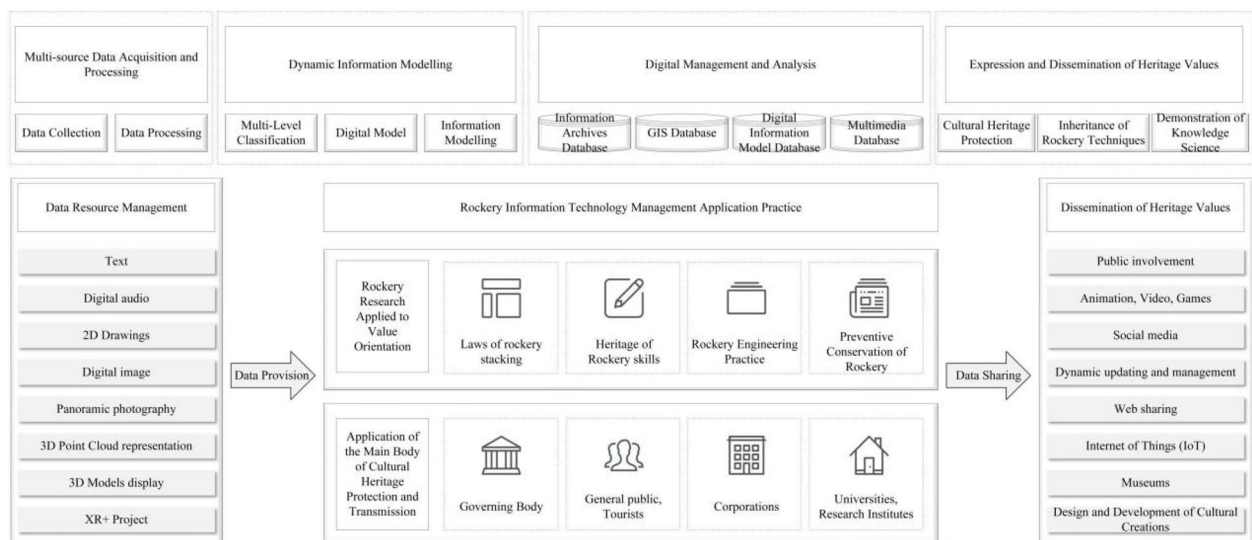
Multi-source Data Acquisition and Processing

Data Collection

Data Processing

Dynamic Information Modelling

Multi-Level Classification

Digital Model

Information Modelling

Digital Management and Analysis

Information Archives Database

GIS Database

Digital Information Model Database

Multimedia Database

Expression and Dissemination of Heritage Values

Cultural Heritage Protection

Inheritance of Rockery Techniques

Demonstration of Knowledge Science

Data Resource Management

Text

Digital audio

2D Drawings

Digital image

Panoramic photography

3D Point Cloud representation

3D Models display

XR+ Project

Data Provision

Rockery Information Technology Management Application Practice

Rockery Research Applied to Value Orientation

Laws of rockery stacking

Heritage of Rockery skills

Rockery Engineering Practice

Preventive Conservation of Rockery

Application of the Main Body of Cultural Heritage Protection and Transmission

Governing Body

General public, Tourists

Corporations

Universities, Research Institutes

Data Sharing

Dissemination of Heritage Values

Public involvement

Animation, Video, Games

Social media

Dynamic updating and management

Web sharing

Internet of Things (IoT)

Museums

Design and Development of Cultural Creations